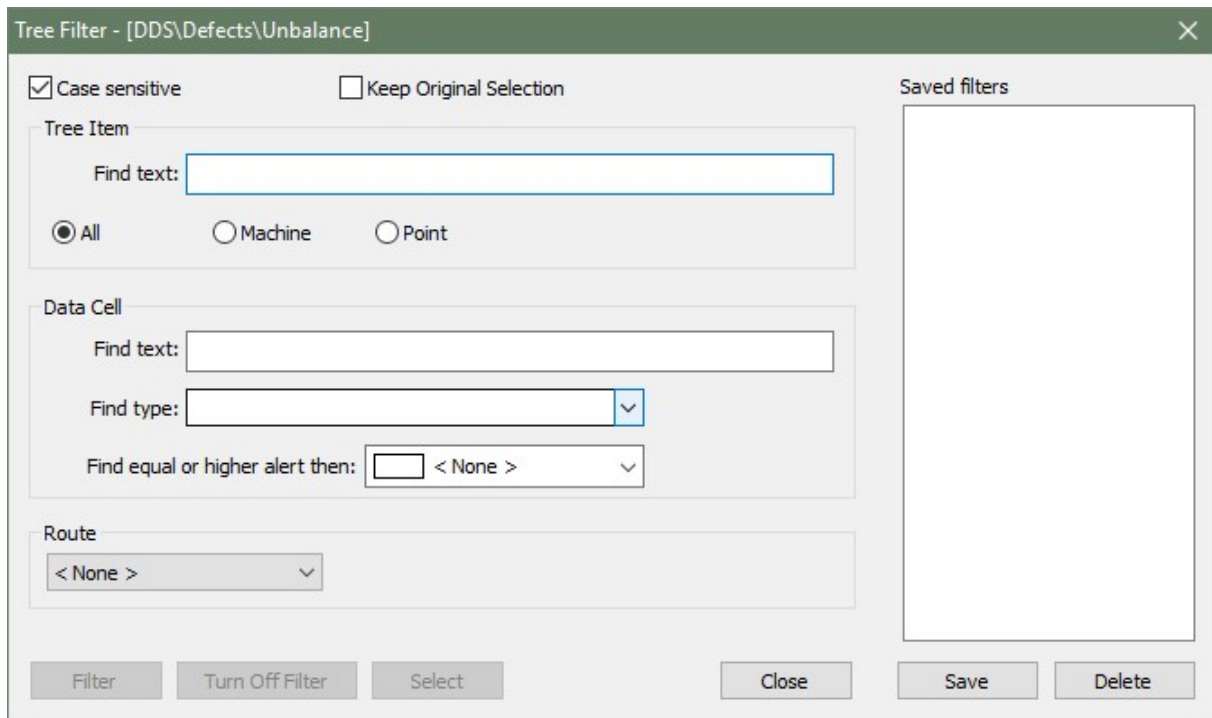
Tree Filter - [DDS\Defects\Unbalance]

Case sensitive

Keep Original Selection

Saved filters

Tree Item

Find text:

All

Machine

Point

Data Cell

Find text:

Find type:

Find equal or higher alert then:

< None >

Route

< None >

Filter

Turn Off Filter

Select

Close

Save

Delete